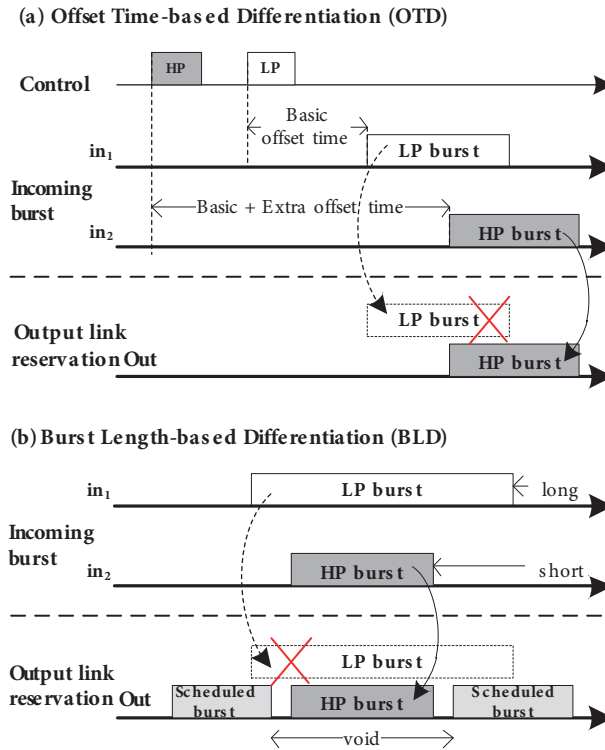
(a) Offset Time-based Differentiation (OTD)

Control

HP

LP

Basic offset time

$in_1$

LP burst

Incoming burst

Basic + Extra offset time

$in_2$

HP burst

Output link reservation Out

LP burst

HP burst

(b) Burst Length-based Differentiation (BLD)

$in_1$

LP burst

long

Incoming burst

$in_2$

HP burst

short

Output link reservation Out

LP burst

Scheduled burst

HP burst

Scheduled burst

void